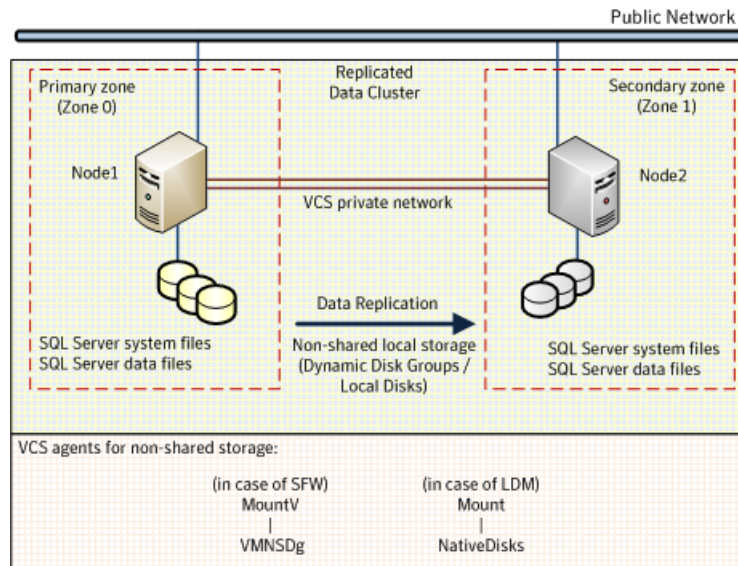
Public Network

Primary zone
(Zone 0)

Replicated
Data Cluster

Secondary zone
(Zone 1)

Node1

Node2

VCS private network

Data Replication

SQL Server system files
SQL Server data files

Non-shared local storage
(Dynamic Disk Groups /
Local Disks)

SQL Server system files
SQL Server data files

VCS agents for non-shared storage:

(in case of SFW)
MountV
|
VMNSDg

(in case of LDM)
Mount
|
NativeDisks